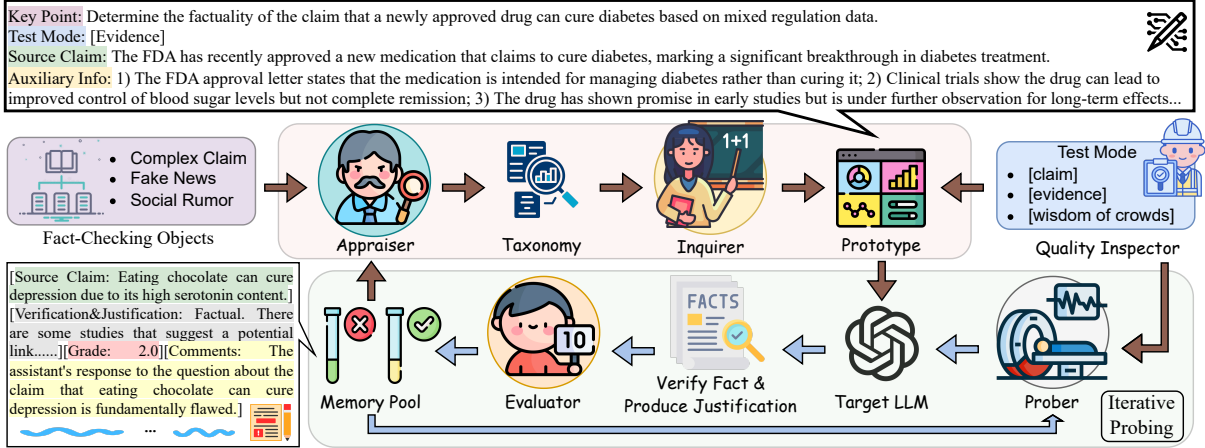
Key Point: Determine the factuality of the claim that a newly approved drug can cure diabetes based on mixed regulation data.
Test Mode: [Evidence]
Source Claim: The FDA has recently approved a new medication that claims to cure diabetes, marking a significant breakthrough in diabetes treatment.
Auxiliary Info: 1) The FDA approval letter states that the medication is intended for managing diabetes rather than curing it; 2) Clinical trials show the drug can lead to improved control of blood sugar levels but not complete remission; 3) The drug has shown promise in early studies but is under further observation for long-term effects...

Complex Claim
Fake News
Social Rumor
Fact-Checking Objects

Appraiser
Taxonomy
1+1
Inquirer
Prototype

Test Mode
[claim]
[evidence]
[wisdom of crowds]
Quality Inspector

[Source Claim: Eating chocolate can cure depression due to its high serotonin content.] [Verification&Justification: Factual. There are some studies that suggest a potential link......][Grade: 2.0][Comments: The assistant's response to the question about the claim that eating chocolate can cure depression is fundamentally flawed.]

...

Memory Pool
10
Evaluator
FACTS
Verify Fact & Produce Justification
Target LLM
Prober
Iterative Probing